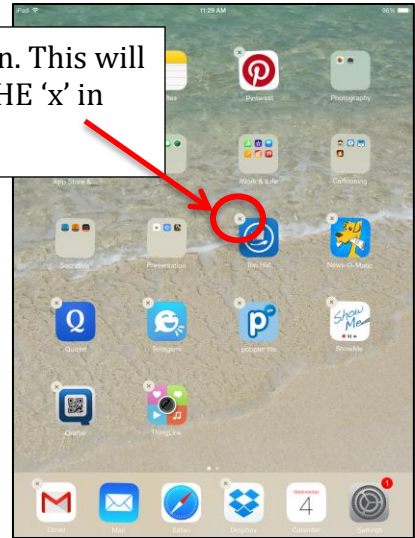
iPad
11:29 AM
96%

n. This will
HE 'x' in

Notes
Pinterest
Photography
App Store &
Work & Life
Cartooning
Socrative
Presentation
Tes Hat
News-O-Matic
Quizlet
Telegami
popplet lite
Show Me
ShowMe
Qrafter
ThingLink

Gmail
Mail
Safari
Dropbox
Wednesday
4
Calendar
1
Settings